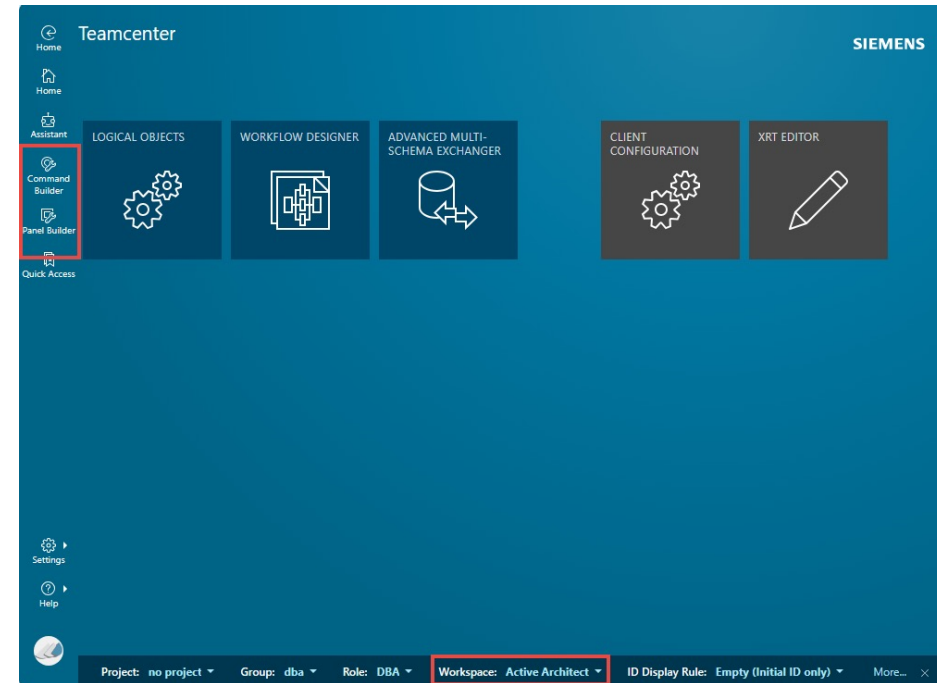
Home

Teamcenter

SIEMENS

Home

Assistant

Command Builder

Panel Builder

Quick Access

LOGICAL OBJECTS

WORKFLOW DESIGNER

ADVANCED MULTI-SCHEMA EXCHANGER

CLIENT CONFIGURATION

XRT EDITOR

Settings

Help

Project: no project

Group: dba

Role: DBA

Workspace: Active Architect

ID Display Rule: Empty (Initial ID only)

More...